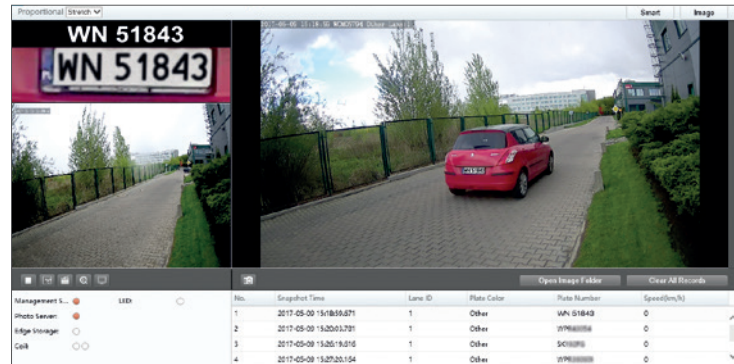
Proportional Stretch

Smart Image

WN 51843

WN 51843

2017-05-09 15:18:59 WCN05794 Other Lane 1

WN 51843

Open Image Folder

Clear All Records

Management S...

LED:

Photo Server:

Edge Storage:

Coil:

| No. | Snapshot Time | Lane ID | Plate Color | Plate Number | Speed(km/h) |
|---|---|---|---|---|---|
| 1 | 2017-05-09 15:18:59.671 | 1 | Other | WN 51843 | 0 |
| 2 | 2017-05-09 15:20:03.781 | 1 | Other | WP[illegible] | 0 |
| 3 | 2017-05-09 15:20:19.016 | 1 | Other | SO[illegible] | 0 |
| 4 | 2017-05-09 15:20:20.154 | 1 | Other | WP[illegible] | 0 |